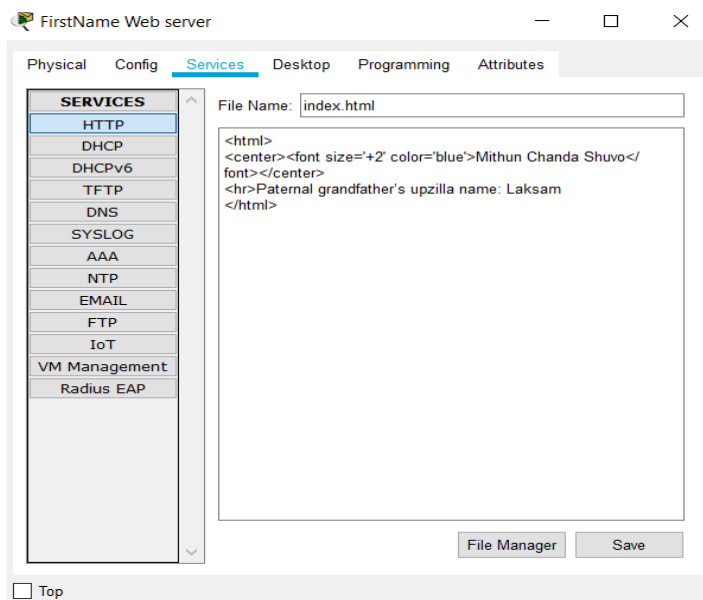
FirstName Web server

Physical Config Services Desktop Programming Attributes

SERVICES
HTTP
DHCP
DHCPv6
TFTP
DNS
SYSLOG
AAA
NTP
EMAIL
FTP
IoT
VM Management
Radius EAP

File Name: index.html

<html>
<center><font size='+2' color='blue'>Mithun Chanda Shuvo</font></center>
<hr>Paternal grandfather's upzilla name: Laksam
</html>

File Manager Save

Top